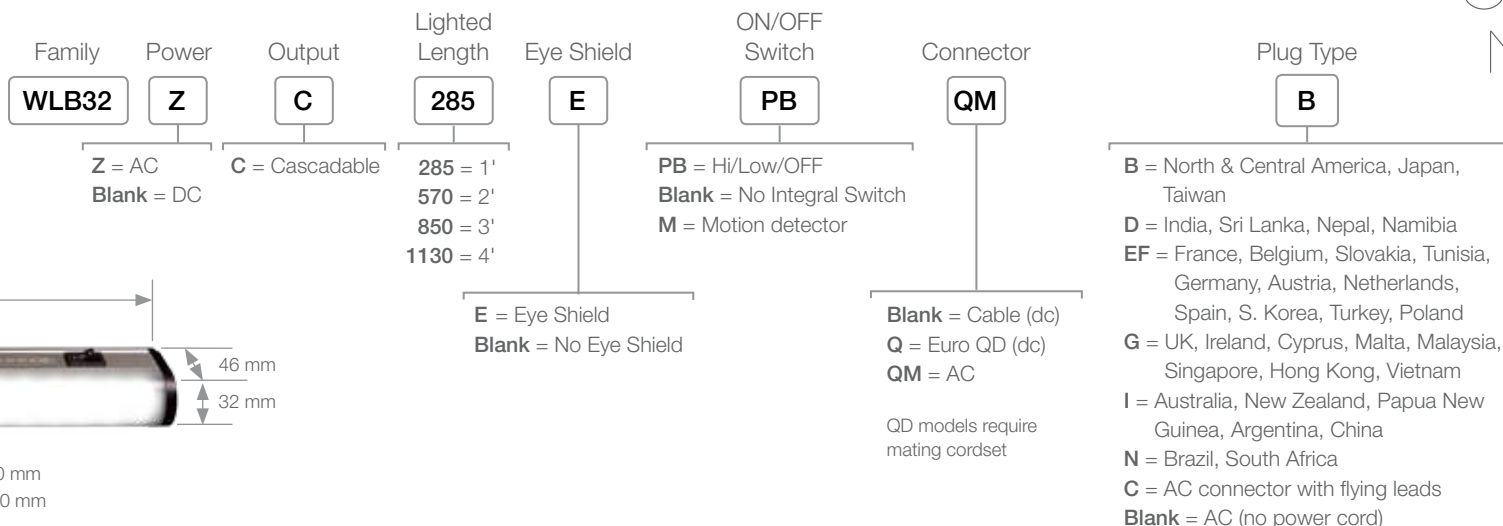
Family Power Output Lighted Length Eye Shield ON/OFF Switch Connector Plug Type

WLB32 Z C 285 E PB QM B

Z = AC
Blank = DC

C = Cascadable

285 = 1'
570 = 2'
850 = 3'
1130 = 4'

PB = Hi/Low/OFF
Blank = No Integral Switch
M = Motion detector

B = North & Central America, Japan, Taiwan
D = India, Sri Lanka, Nepal, Namibia
EF = France, Belgium, Slovakia, Tunisia, Germany, Austria, Netherlands, Spain, S. Korea, Turkey, Poland
G = UK, Ireland, Cyprus, Malta, Malaysia, Singapore, Hong Kong, Vietnam
I = Australia, New Zealand, Papua New Guinea, Argentina, China
N = Brazil, South Africa
C = AC connector with flying leads
Blank = AC (no power cord)

E = Eye Shield
Blank = No Eye Shield

Blank = Cable (dc)
Q = Euro QD (dc)
QM = AC

QD models require mating cordset

46 mm
32 mm

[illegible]0 mm
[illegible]0 mm